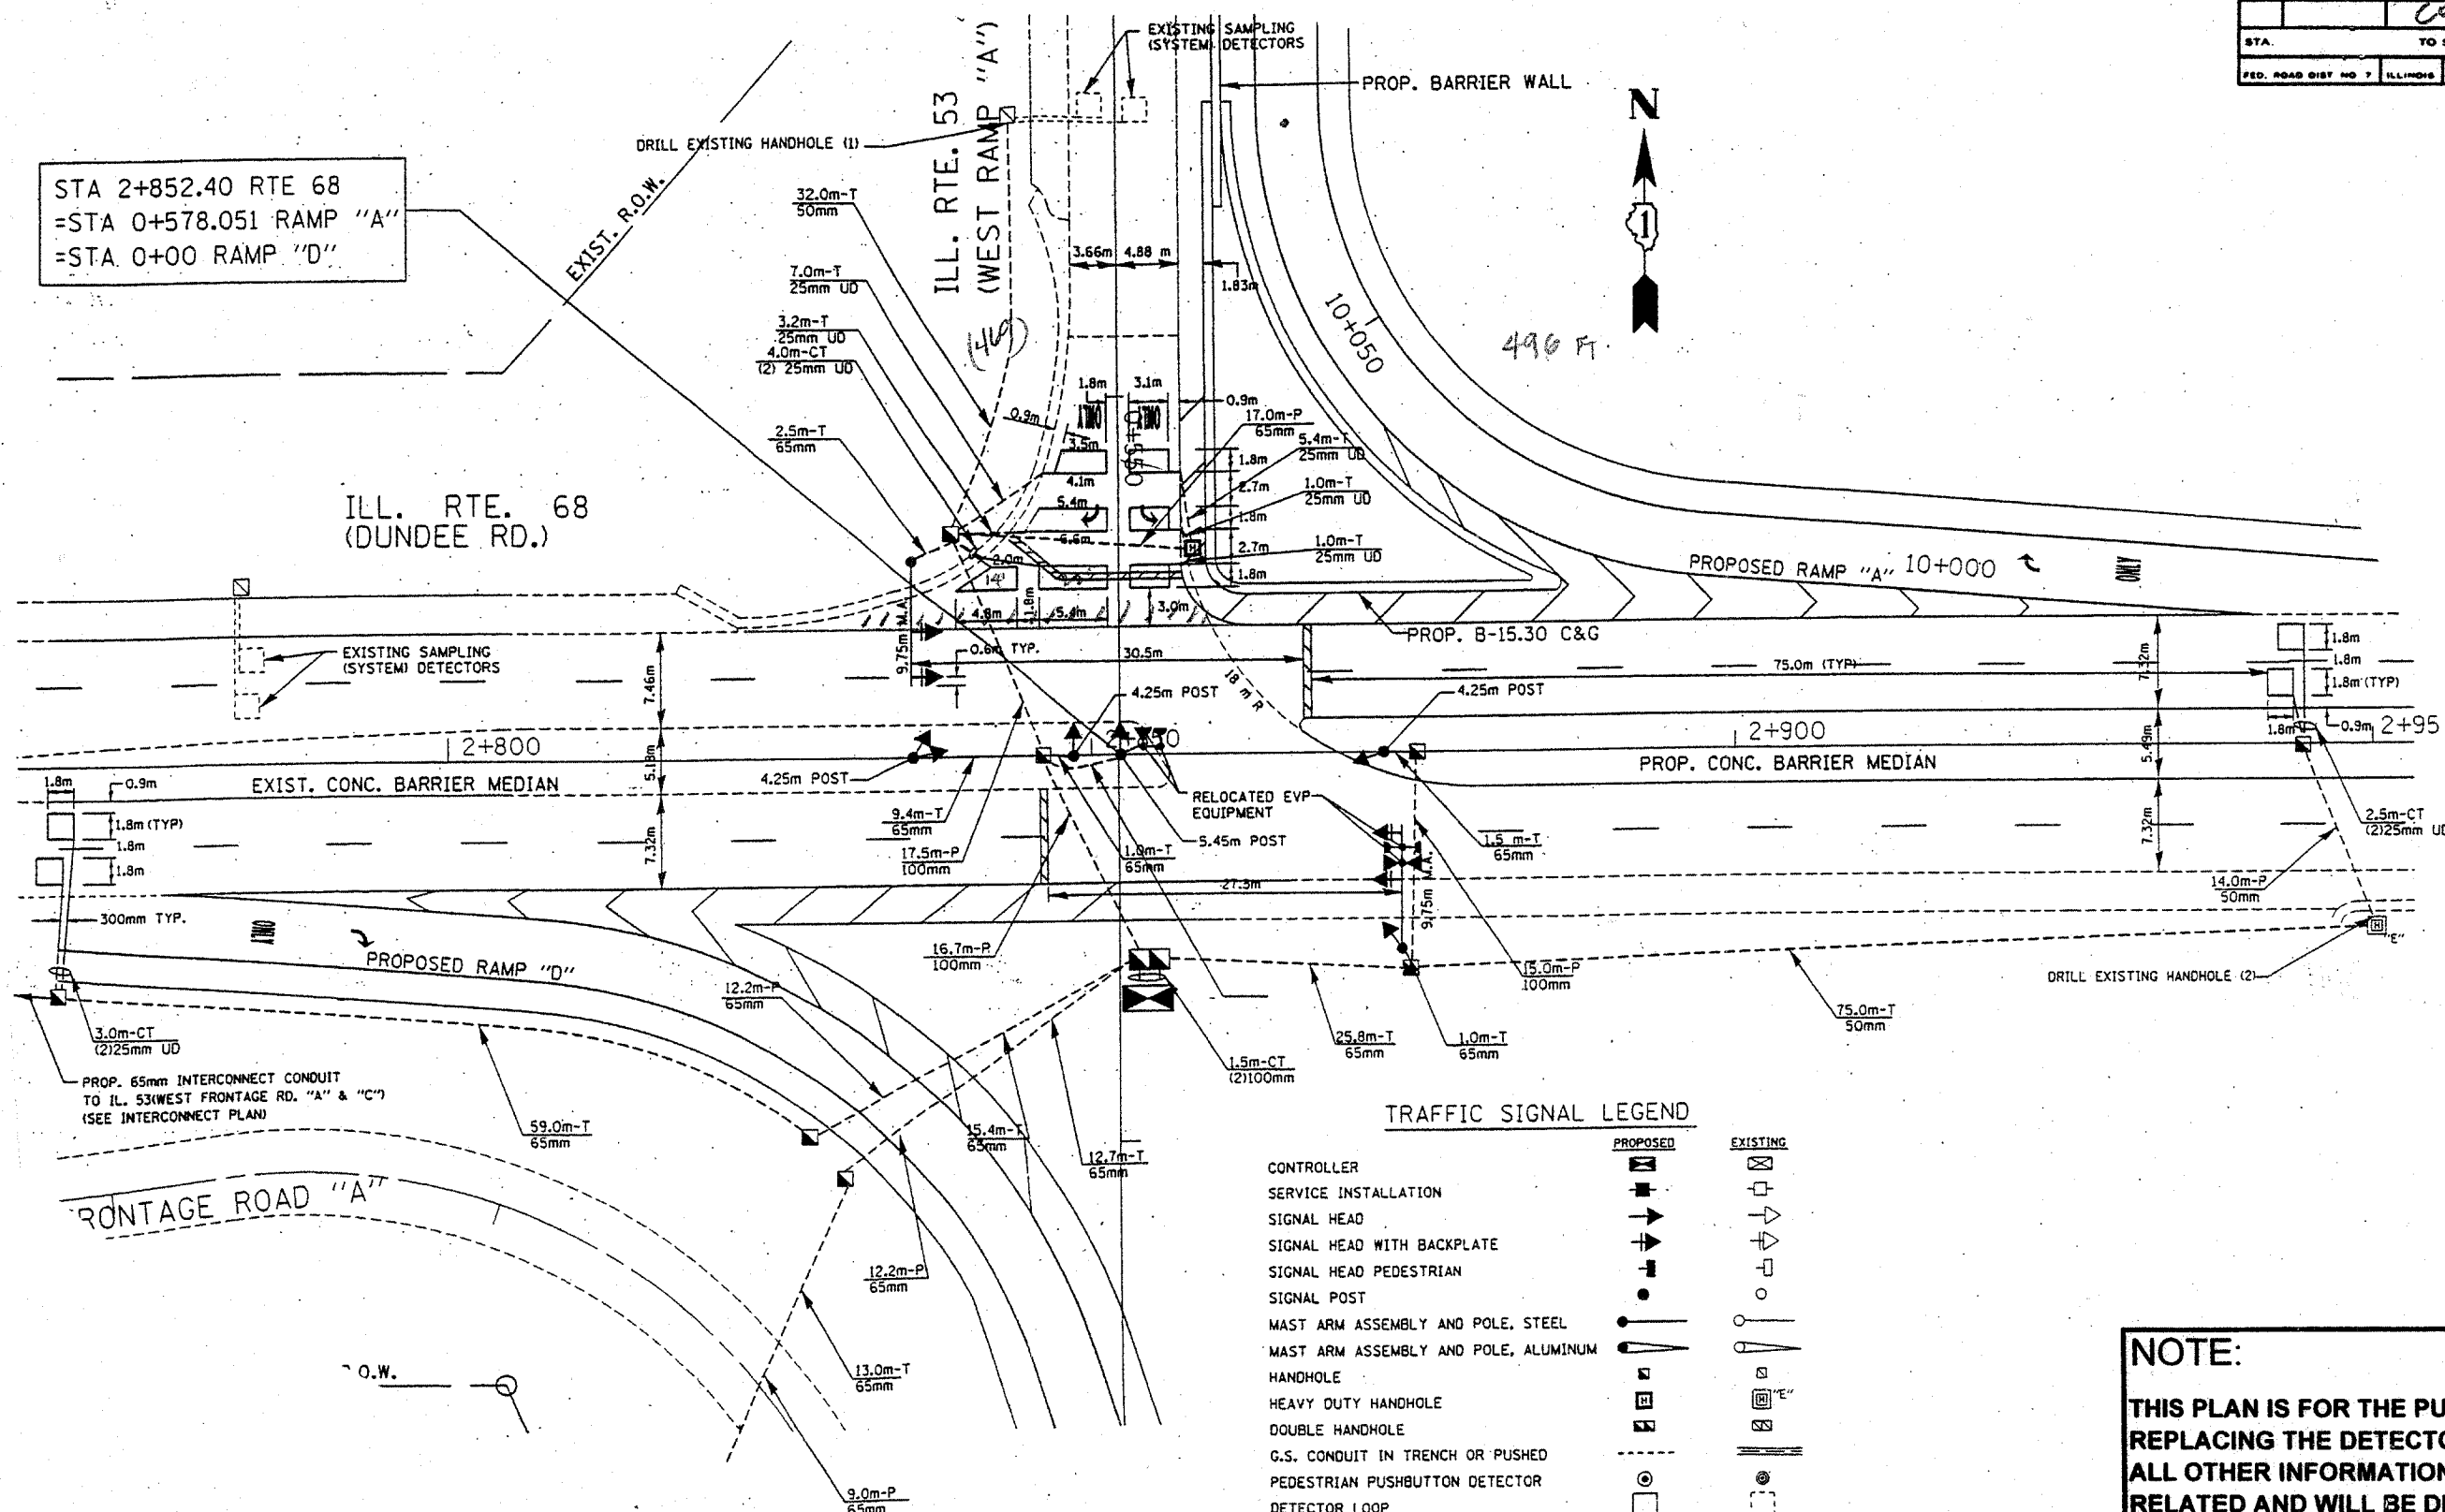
STA.
TO
FED. ROAD DIST NO 7 ILLINOIS

STA 2+852.40 RTE 68
=STA 0+578.051 RAMP "A"
=STA 0+00 RAMP "D"

EXIST. R.O.W.

DRILL EXISTING HANDHOLE (1)

ILL. RTE. 53 (WEST RAMP "A")

EXISTING SAMPLING (SYSTEM) DETECTORS

PROP. BARRIER WALL

N

1

32.0m-T 50mm
7.0m-T 25mm UD
3.2m-T 25mm UD 4.0m-CT (2) 25mm UD
2.5m-T 65mm

3.66m 4.88 m
1.83m
10+050
496 Ft
(46)

1.8m 3.1m
0.9m
0.9m
17.0m-P 65mm
5.4m-T 25mm UD
1.0m-T 25mm UD
1.0m-T 25mm UD
3.5m
4.1m
5.4m
6.6m
2.0m
1.8m
2.7m
1.8m
2.7m
1.8m
14'
4.8m
5.4m
1.8m
3.0m

ILL. RTE. 68 (DUNDEE RD.)

PROPOSED RAMP "A" 10+000
ONLY

PROP. B-15.30 C&G

EXISTING SAMPLING (SYSTEM) DETECTORS

9.75m
0.6m TYP.
30.5m
7.46m
4.25m POST
18 m R
4.25m POST
75.0m (TYP)
7.32m
1.8m
1.8m
1.8m (TYP)
0.9m
2+95
1.8m

2+800
2+900

EXIST. CONC. BARRIER MEDIAN
PROP. CONC. BARRIER MEDIAN

1.8m
0.9m
1.8m (TYP)
1.8m
1.8m
5.18m
4.25m POST
9.4m-T 65mm
17.5m-P 100mm
RELOCATED EVP EQUIPMENT
5.45m POST
1.0m-T 65mm
1.5 m-T 65mm
5.49m
7.32m
7.32m
2.5m-CT (2)25mm UD
14.0m-P 50mm

300mm TYP.
27.5m
9.75m
M.A.

PROPOSED RAMP "D"
ONLY

16.7m-P 100mm
12.2m-P 65mm
15.0m-P 100mm
DRILL EXISTING HANDHOLE (2)
"E"

3.0m-CT (2)25mm UD

PROP. 65mm INTERCONNECT CONDUIT TO IL. 53(WEST FRONTAGE RD. "A" & "C") (SEE INTERCONNECT PLAN)

59.0m-T 65mm
25.8m-T 65mm
1.0m-T 65mm
75.0m-T 50mm
1.5m-CT (2)100mm
15.4m-T 65mm
12.7m-T 65mm

FRONTAGE ROAD "A"

12.2m-P 65mm
13.0m-T 65mm
9.0m-P 65mm
O.W.

TRAFFIC SIGNAL LEGEND
| | PROPOSED | EXISTING |
|---|---|---|
| CONTROLLER | | |
| SERVICE INSTALLATION | | |
| SIGNAL HEAD | | |
| SIGNAL HEAD WITH BACKPLATE | | |
| SIGNAL HEAD PEDESTRIAN | | |
| SIGNAL POST | | |
| MAST ARM ASSEMBLY AND POLE, STEEL | | |
| MAST ARM ASSEMBLY AND POLE, ALUMINUM | | |
| HANDHOLE | | |
| HEAVY DUTY HANDHOLE | | "E" |
| DOUBLE HANDHOLE | | |
| G.S. CONDUIT IN TRENCH OR PUSHED | | |
| PEDESTRIAN PUSHBUTTON DETECTOR | | |
| DETECTOR LOOP | | |

NOTE:
THIS PLAN IS FOR THE PU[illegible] REPLACING THE DETECTO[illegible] ALL OTHER INFORMATION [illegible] RELATED AND WILL BE D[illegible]